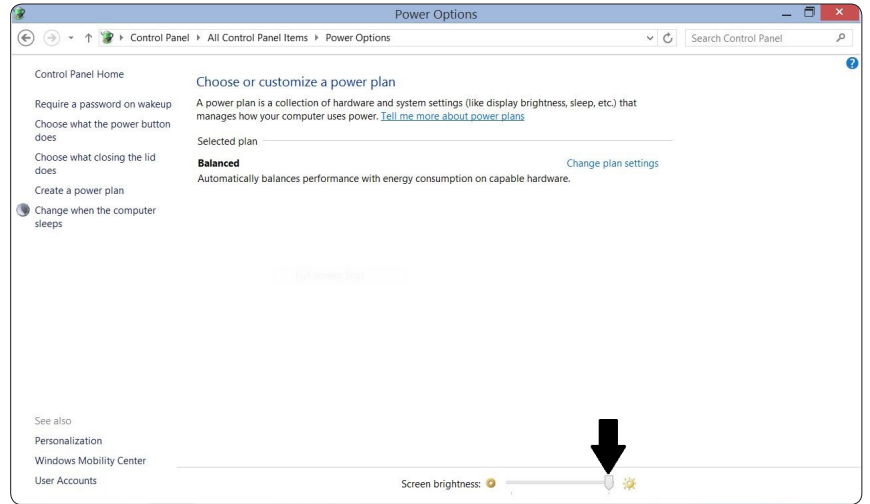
Power Options

Control Panel ▸ All Control Panel Items ▸ Power Options

Search Control Panel

Control Panel Home

Require a password on wakeup

Choose what the power button does

Choose what closing the lid does

Create a power plan

Change when the computer sleeps

Choose or customize a power plan

A power plan is a collection of hardware and system settings (like display brightness, sleep, etc.) that manages how your computer uses power. Tell me more about power plans

Selected plan

Balanced

Change plan settings

Automatically balances performance with energy consumption on capable hardware.

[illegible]

See also

Personalization

Windows Mobility Center

User Accounts

Screen brightness: